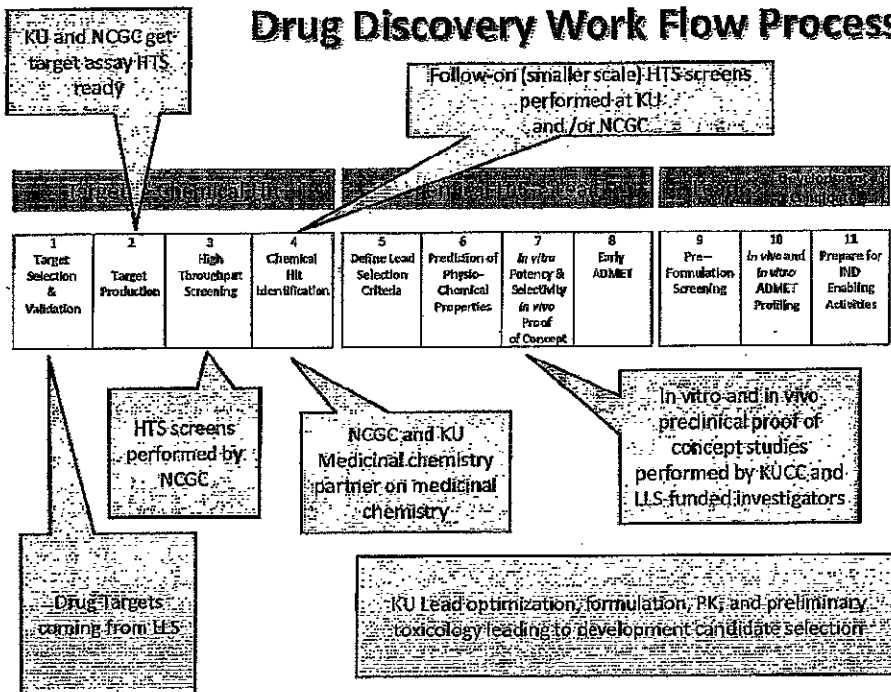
KU and NCGC get target assay HTS ready

Drug Discovery Work Flow Process

Follow-on (smaller scale) HTS screens performed at KU and /or NCGC

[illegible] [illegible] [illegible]

| 1 Target Selection & Validation | 2 Target Production | 3 High Throughput Screening | 4 Chemical Hit Identification |
|---|---|---|---|

| 5 Define Lead Selection Criteria | 6 Prediction of Physio-Chemical Properties | 7 *In vitro* Potency & Selectivity *in vivo* Proof of Concept | 8 Early ADMET |
|---|---|---|---|

| 9 Pre-Formulation Screening | 10 *In vivo* and *in vitro* ADMET Profiling | 11 Prepare for IND Enabling Activities |
|---|---|---|

HTS screens performed by NCGC

NCGC and KU Medicinal chemistry partner on medicinal chemistry

In vitro and in vivo preclinical proof of concept studies performed by KUCC and LLS-funded investigators

Drug Targets coming from LLS

KU Lead optimization, formulation, PK, and preliminary toxicology leading to development candidate selection